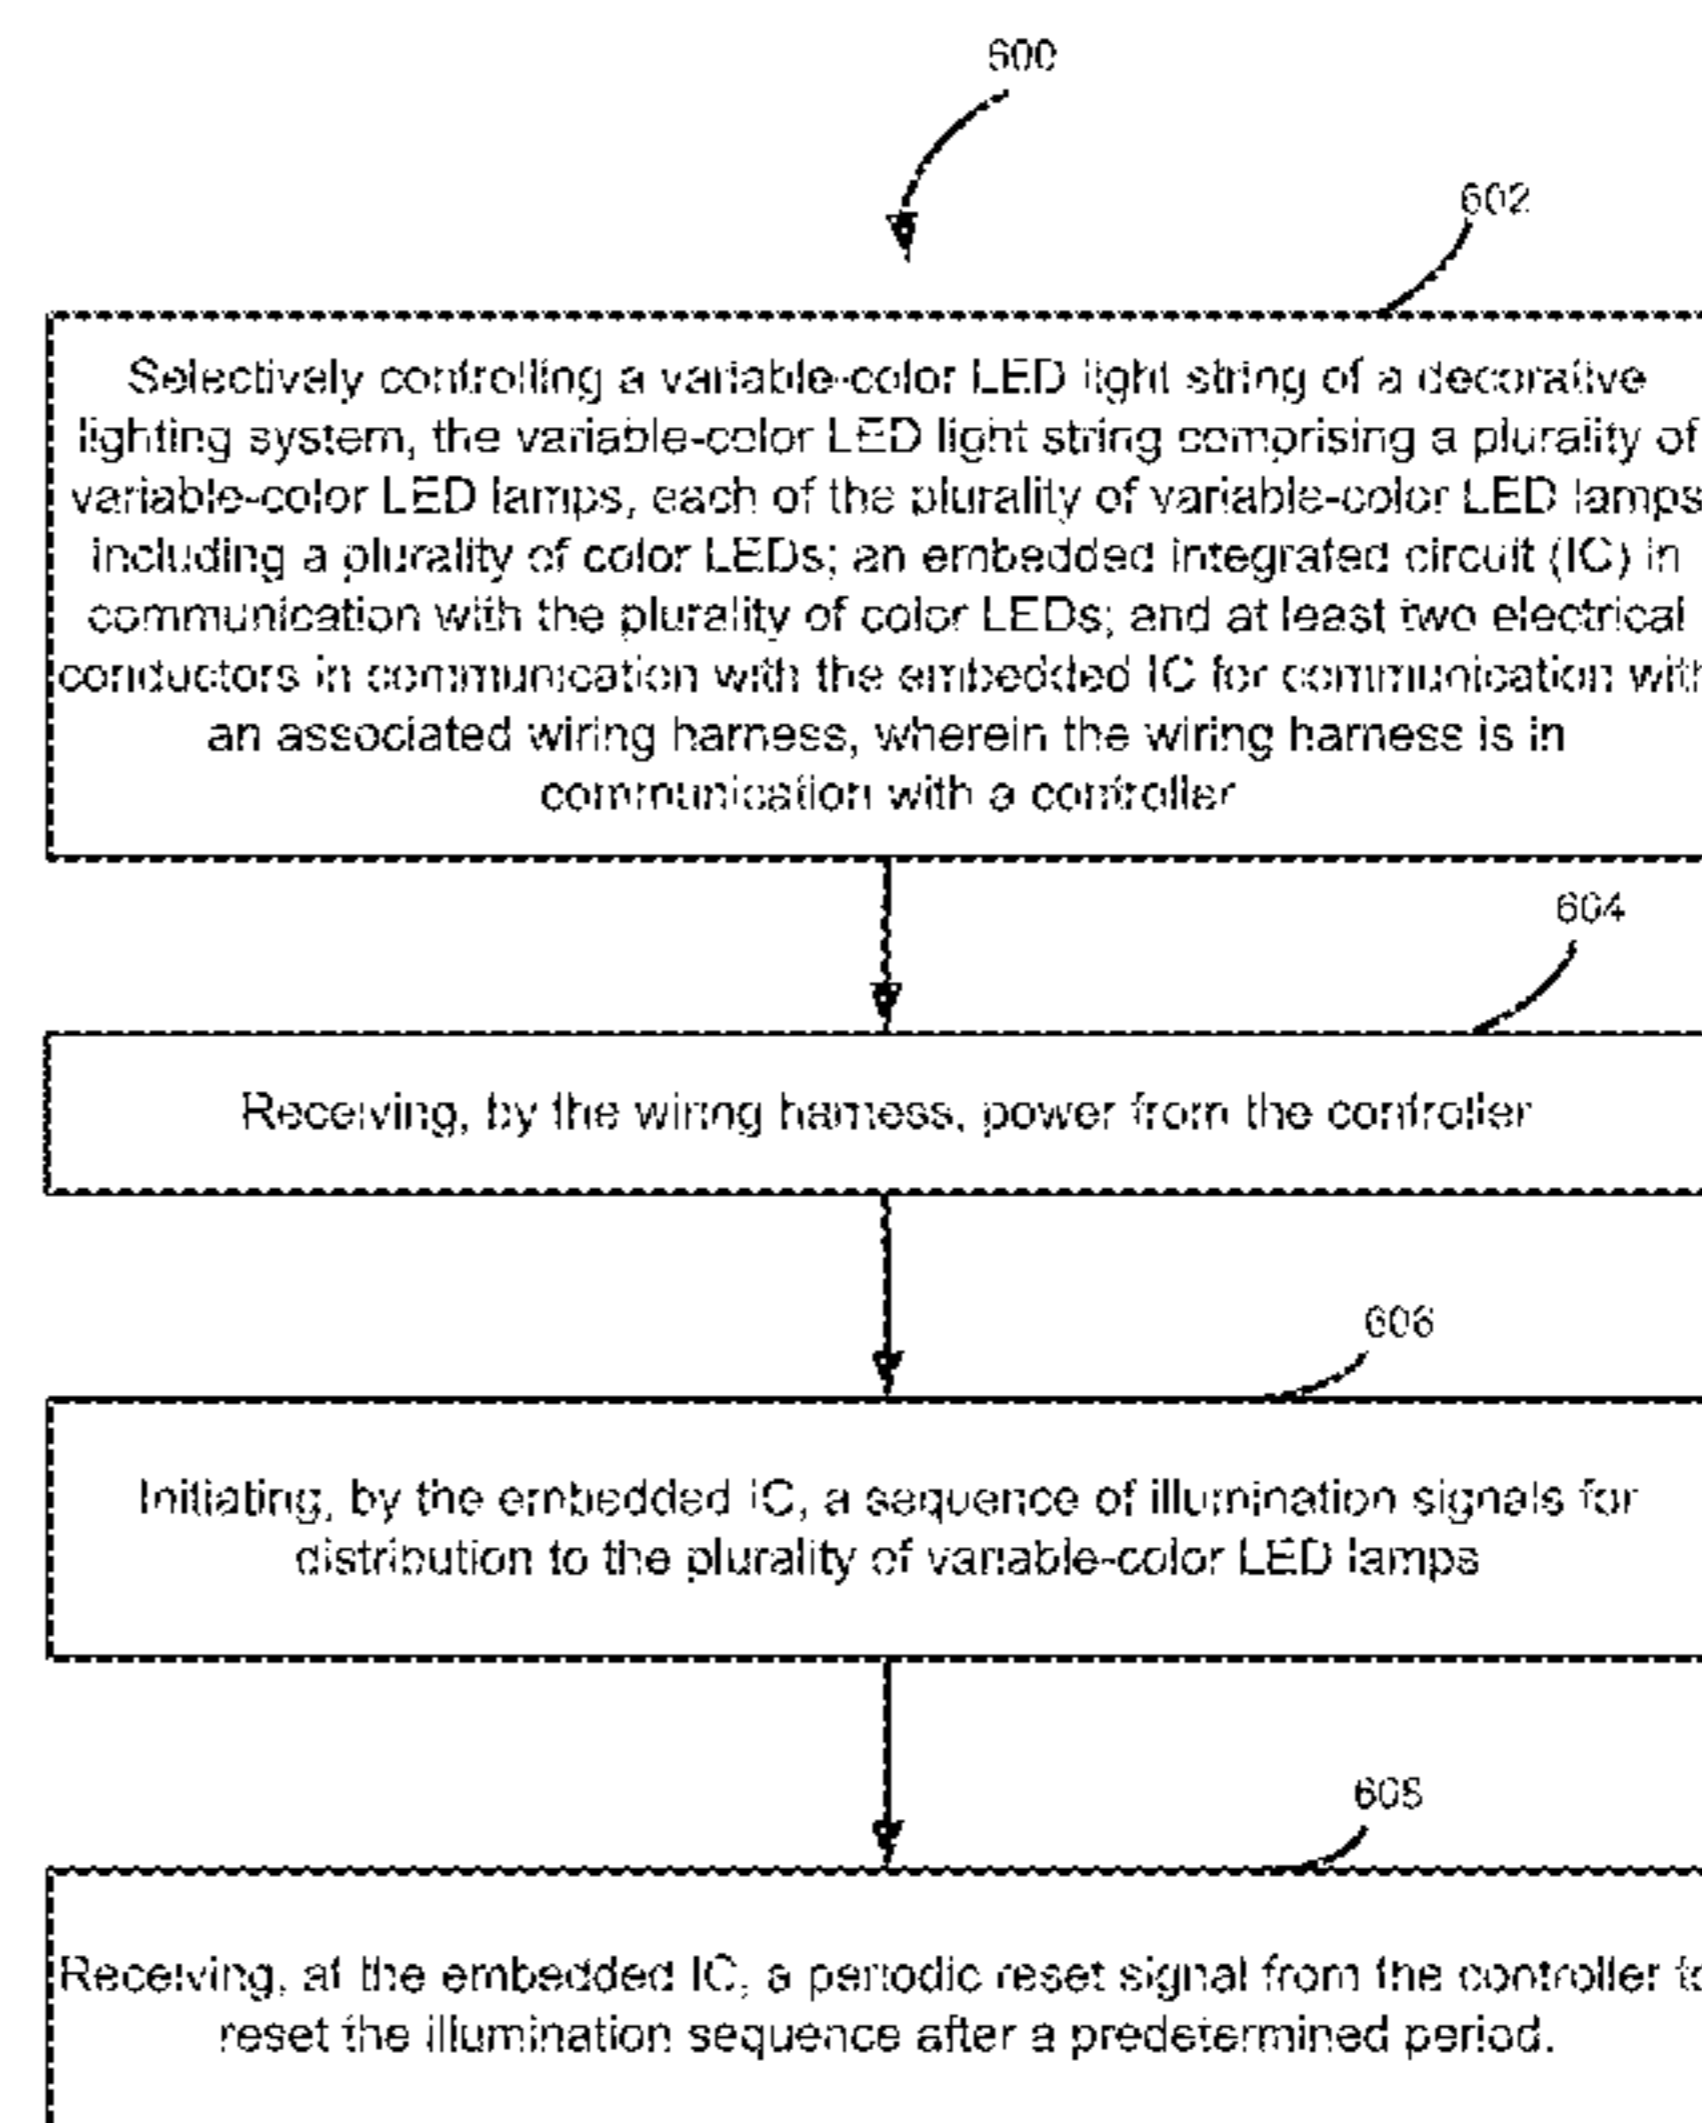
600

602

Selectively controlling a variable-color LED light string of a decorative lighting system, the variable-color LED light string comprising a plurality of variable-color LED lamps, each of the plurality of variable-color LED lamps including a plurality of color LEDs; an embedded integrated circuit (IC) in communication with the plurality of color LEDs; and at least two electrical conductors in communication with the embedded IC for communication with an associated wiring harness, wherein the wiring harness is in communication with a controller

604

Receiving, by the wiring harness, power from the controller

606

Initiating, by the embedded IC, a sequence of illumination signals for distribution to the plurality of variable-color LED lamps

605

Receiving, at the embedded IC, a periodic reset signal from the controller to reset the illumination sequence after a predetermined period.